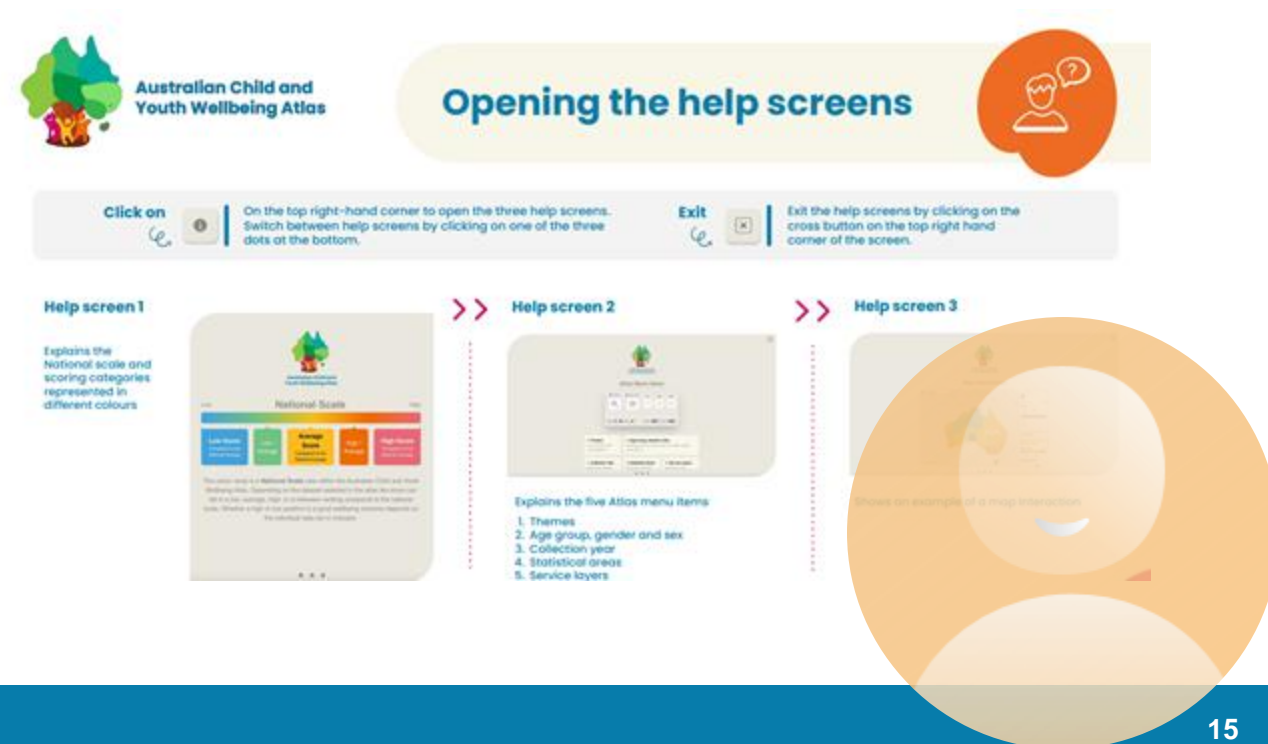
Australian Child and Youth Wellbeing Atlas

Opening the help screens

Click on

On the top right-hand corner to open the three help screens. Switch between help screens by clicking on one of the three dots at the bottom.

Exit

Exit the help screens by clicking on the cross button on the top right hand corner of the screen.

Help screen 1

Explains the National scale and scoring categories represented in different colours

National Scale

Low Score

Low Average

Average Score

High Average

High Score

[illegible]

Help screen 2

Explains the five Atlas menu items

1. Themes
2. Age group, gender and sex
3. Collection year
4. Statistical areas
5. Service layers

Help screen 3

Shows an example of a map interaction

15